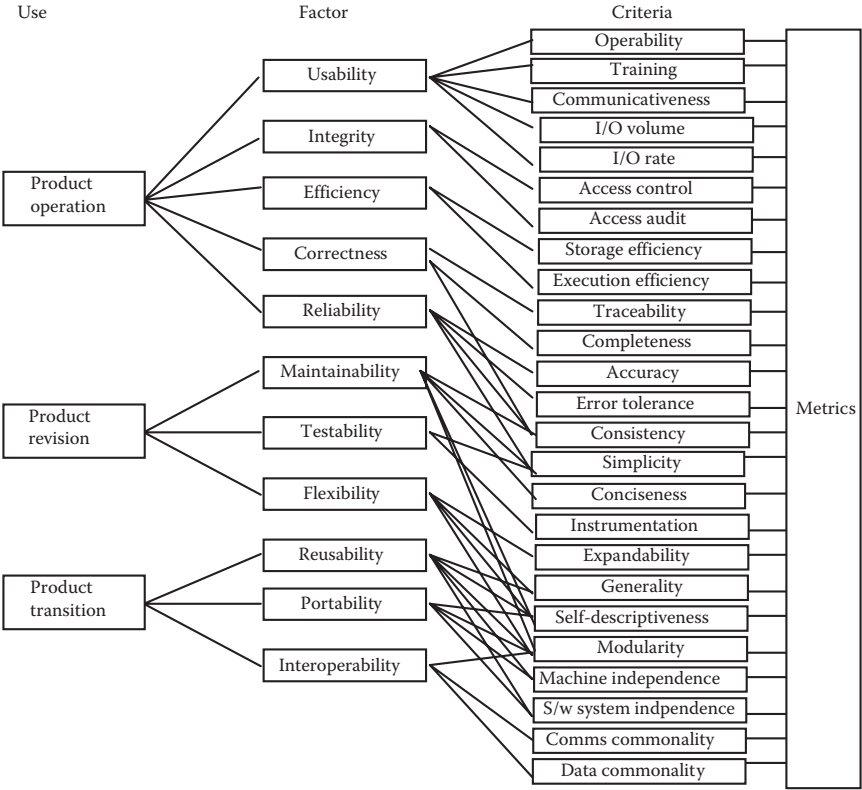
Use

Factor

Criteria

Product operation

Product revision

Product transition

Usability

Integrity

Efficiency

Correctness

Reliability

Maintainability

Testability

Flexibility

Reusability

Portability

Interoperability

Operability

Training

Communicativeness

I/O volume

I/O rate

Access control

Access audit

Storage efficiency

Execution efficiency

Traceability

Completeness

Accuracy

Error tolerance

Consistency

Simplicity

Conciseness

Instrumentation

Expandability

Generality

Self-descriptiveness

Modularity

Machine independence

S/w system indpendence

Comms commonality

Data commonality

Metrics